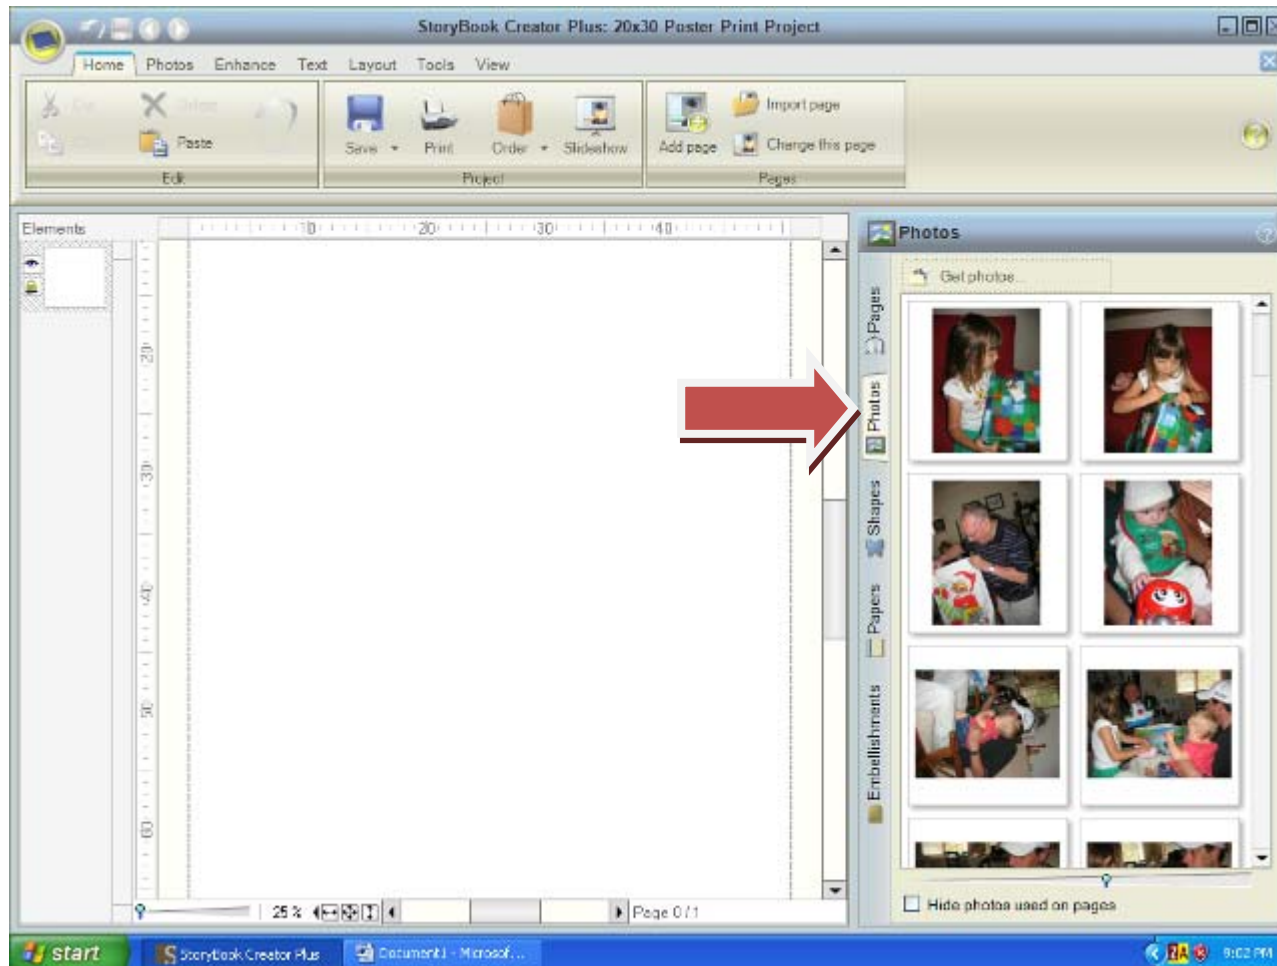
StoryBook Creator Plus: 20x30 Poster Print Project

Home Photos Enhance Text Layout Tools View

Cut Delete Copy Paste
Edit

Save Print Order Slideshow
Project

Add page Import page Change this page
Pages

Elements

10 20 30 40

20 30 40 50 60

25 % Page 0 / 1

Photos

Get photos...

Pages Photos Shapes Papers Embellishments

Hide photos used on pages

start StoryBook Creator Plus Document1 - Microsof... 9:02 PM